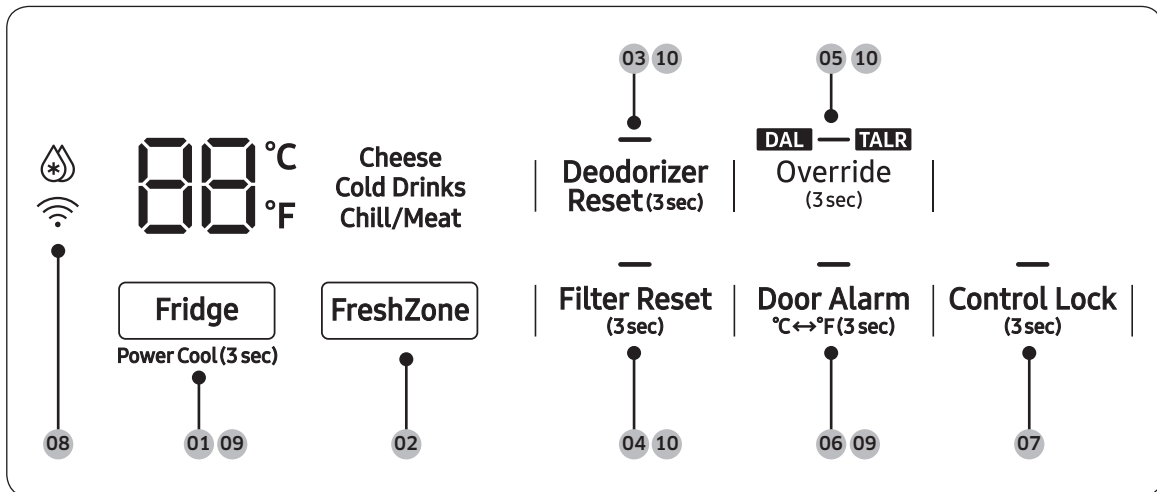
03 10

05 10

DAL TALR

88 °C °F

Cheese
Cold Drinks
Chill/Meat

Deodorizer Reset (3 sec)

Override (3 sec)

Fridge
Power Cool (3 sec)

FreshZone

Filter Reset (3 sec)

Door Alarm
°C↔°F (3 sec)

Control Lock (3 sec)

08

01 09

02

04 10

06 09

07